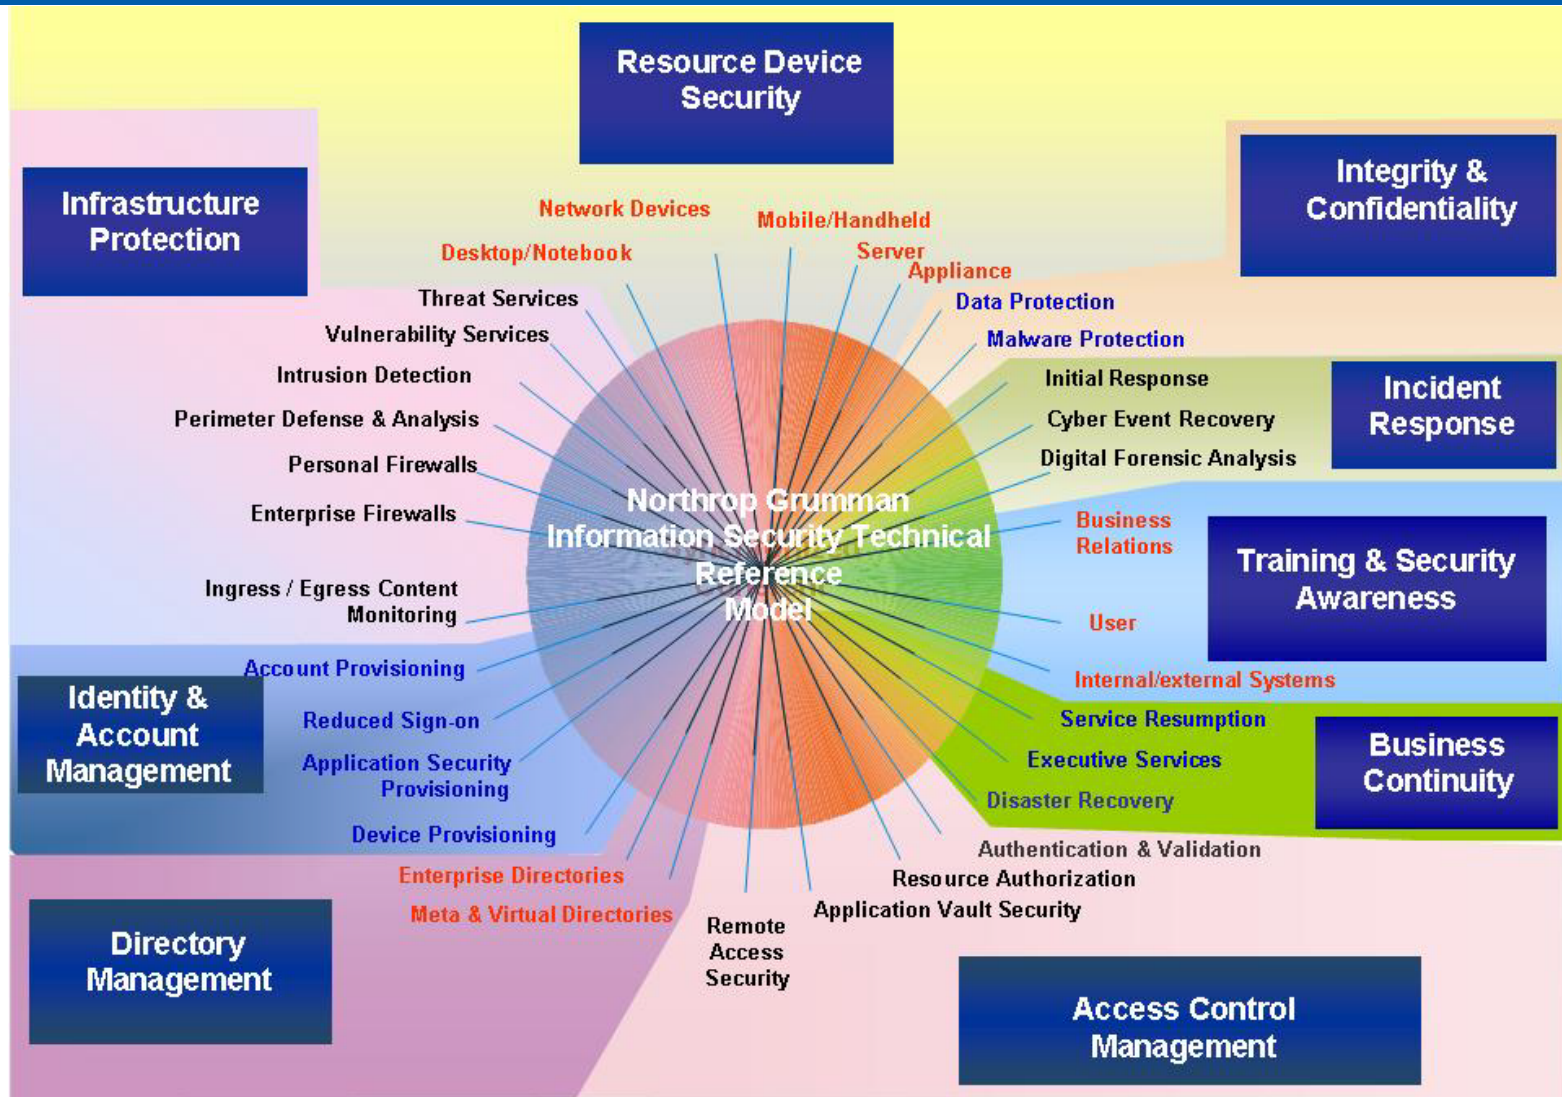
Resource Device Security

Infrastructure Protection

Integrity & Confidentiality

Network Devices
Mobile/Handheld
Desktop/Notebook
Server
Appliance
Data Protection
Malware Protection

Threat Services
Vulnerability Services
Intrusion Detection
Perimeter Defense & Analysis
Personal Firewalls
Enterprise Firewalls
Ingress / Egress Content Monitoring

Initial Response
Cyber Event Recovery
Digital Forensic Analysis

Incident Response

Northrop Grumman Information Security Technical Reference Model

Business Relations
User
Internal/external Systems

Training & Security Awareness

Account Provisioning
Reduced Sign-on
Application Security Provisioning
Device Provisioning

Identity & Account Management

Service Resumption
Executive Services
Disaster Recovery

Business Continuity

Enterprise Directories
Meta & Virtual Directories

Remote Access Security

Authentication & Validation
Resource Authorization
Application Vault Security

Directory Management

Access Control Management